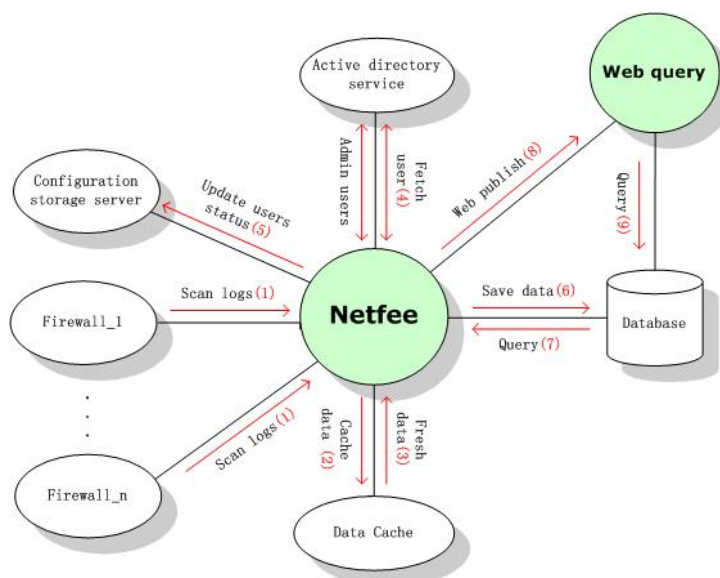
Active directory service

Web query

Admin users

Fetch user(4)

Web publish(8)

Configuration storage server

Update users status(5)

Query(9)

Scan logs(1)

Save data(6)

Firewall_1

Netfee

Database

Query(7)

.
.
.

Scan logs(1)

Cache data(2)

Fresh data(3)

Firewall_n

Data Cache